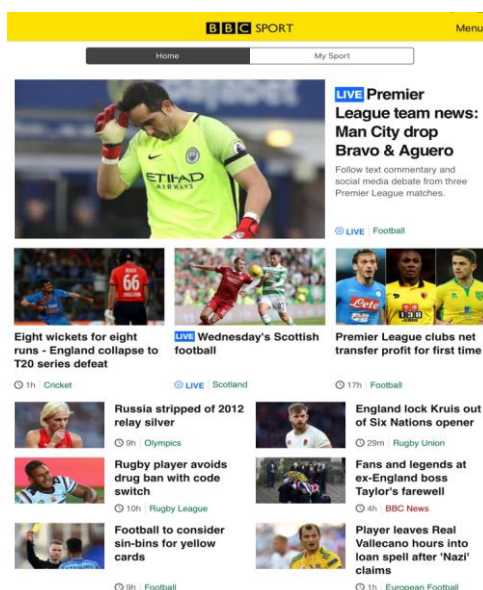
BBC SPORT

Menu

Home

My Sport

LIVE Premier League team news: Man City drop Bravo & Aguero

Follow text commentary and social media debate from three Premier League matches.

LIVE | Football

Eight wickets for eight runs - England collapse to T20 series defeat

1h | Cricket

LIVE Wednesday's Scottish football

LIVE | Scotland

Premier League clubs net transfer profit for first time

17h | Football

Russia stripped of 2012 relay silver

9h | Olympics

England lock Kruis out of Six Nations opener

29m | Rugby Union

Rugby player avoids drug ban with code switch

10h | Rugby League

Fans and legends at ex-England boss Taylor's farewell

4h | BBC News

Football to consider sin-bins for yellow cards

9h | Football

Player leaves Real Vallecano hours into loan spell after 'Nazi' claims

1h | European Football